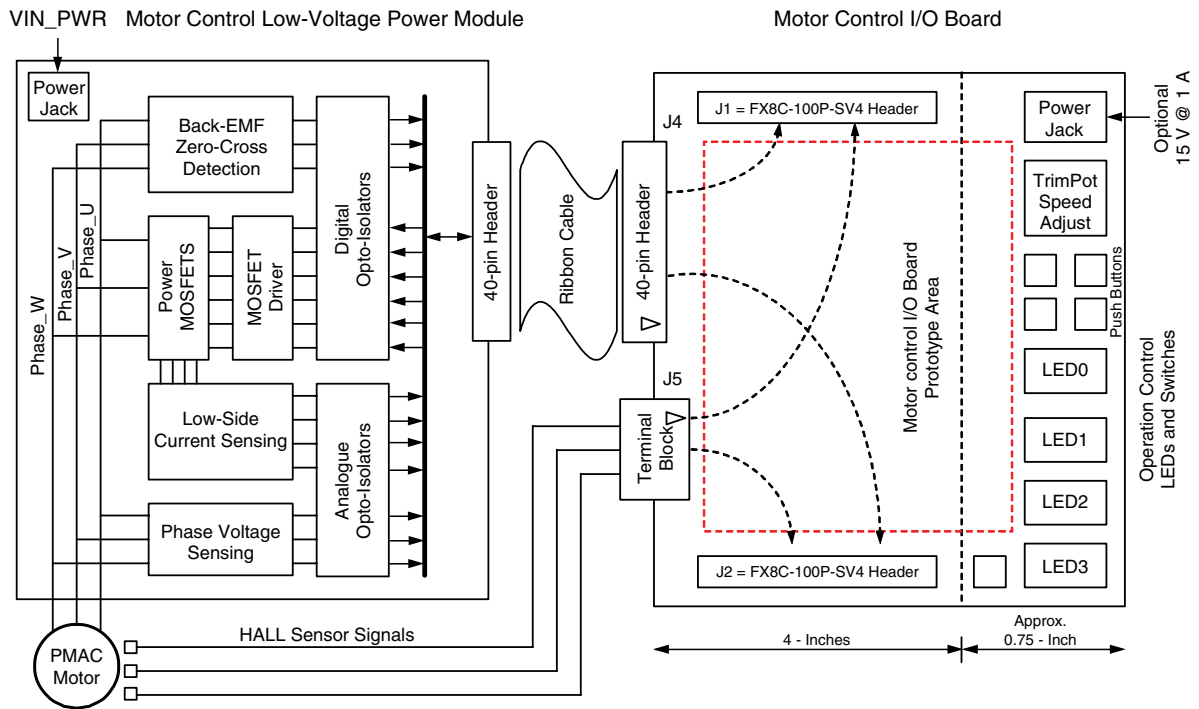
VIN_PWR Motor Control Low-Voltage Power Module

Motor Control I/O Board

Power Jack

Back-EMF Zero-Cross Detection

Power MOSFETS

MOSFET Driver

Digital Opto-Isolators

Low-Side Current Sensing

Analogue Opto-Isolators

Phase Voltage Sensing

Phase_W

Phase_V

Phase_U

40-pin Header

Ribbon Cable

40-pin Header

J4

J1 = FX8C-100P-SV4 Header

J5

Terminal Block

Motor control I/O Board Prototype Area

J2 = FX8C-100P-SV4 Header

Power Jack

Optional 15 V @ 1 A

TrimPot Speed Adjust

Push Buttons

LED0

LED1

LED2

LED3

Operation Control LEDs and Switches

HALL Sensor Signals

PMAC Motor

4 - Inches

Approx. 0.75 - Inch